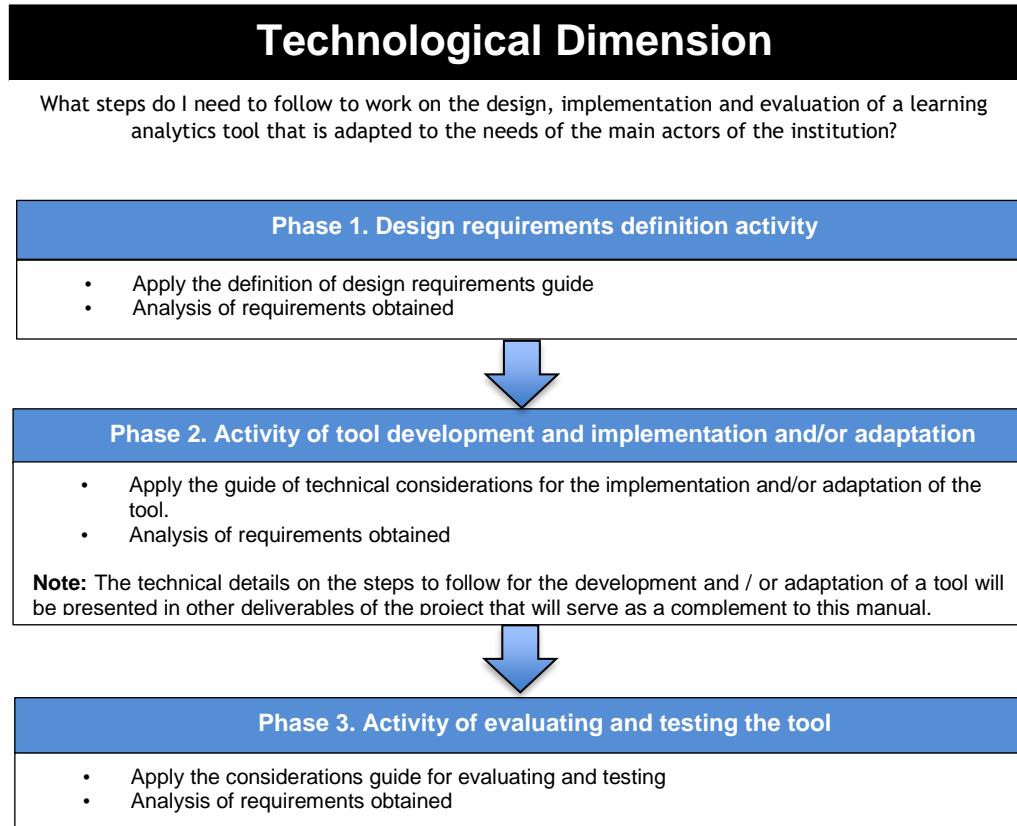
Technological Dimension

What steps do I need to follow to work on the design, implementation and evaluation of a learning analytics tool that is adapted to the needs of the main actors of the institution?

Phase 1. Design requirements definition activity

• Apply the definition of design requirements guide
• Analysis of requirements obtained

Phase 2. Activity of tool development and implementation and/or adaptation

• Apply the guide of technical considerations for the implementation and/or adaptation of the tool.
• Analysis of requirements obtained

**Note:** The technical details on the steps to follow for the development and / or adaptation of a tool will be presented in other deliverables of the project that will serve as a complement to this manual.

Phase 3. Activity of evaluating and testing the tool

• Apply the considerations guide for evaluating and testing
• Analysis of requirements obtained